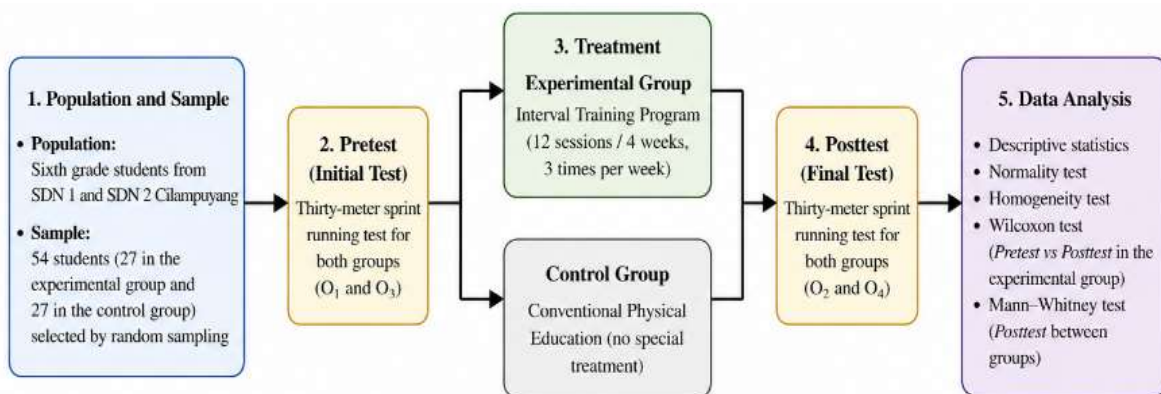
1. Population and Sample

• Population:
Sixth grade students from SDN 1 and SDN 2 Cilampuyang

• Sample:
54 students (27 in the experimental group and 27 in the control group) selected by random sampling

2. Pretest
(Initial Test)

Thirty-meter sprint running test for both groups ($O_1$ and $O_3$)

3. Treatment

Experimental Group

Interval Training Program (12 sessions / 4 weeks, 3 times per week)

Control Group

Conventional Physical Education (no special treatment)

4. Posttest
(Final Test)

Thirty-meter sprint running test for both groups ($O_2$ and $O_4$)

5. Data Analysis

• Descriptive statistics
• Normality test
• Homogeneity test
• Wilcoxon test (Pretest vs Posttest in the experimental group)
• Mann–Whitney test (Posttest between groups)